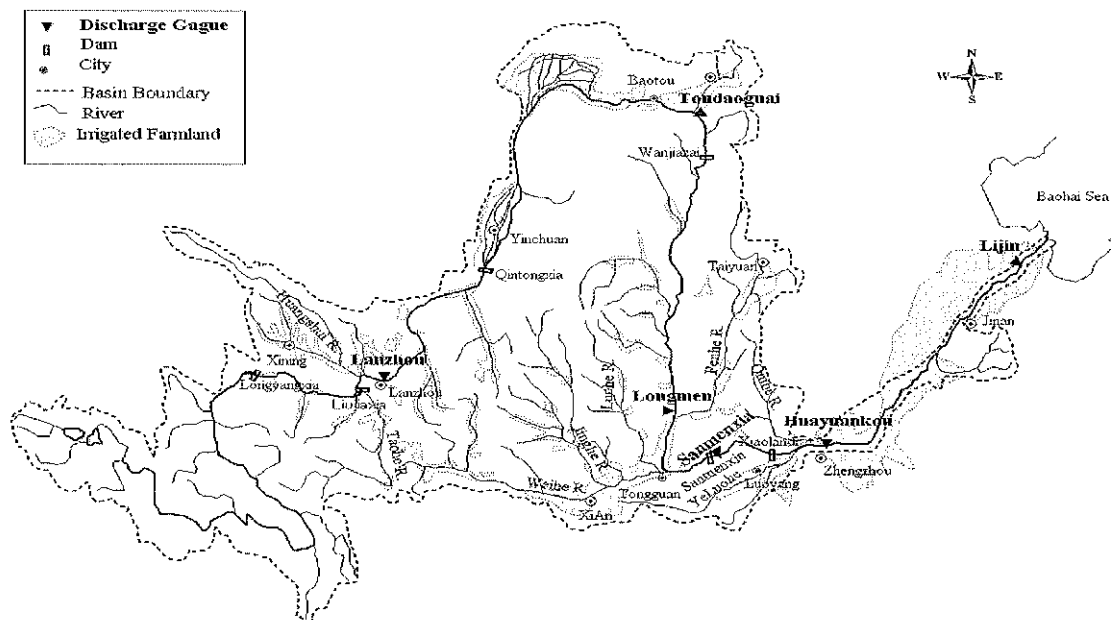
Discharge Gugue
Dam
City
Basin Boundary
River
Irrigated Farmland

N
W
E
S

Baotou
Toudaoguai
Wanjiazai
Baohai Sea
Yinchuan
Qintongxia
Taiyuan
Lijin
Jinan
Huangshui R.
Xining
Longyangxia
Lanzhou
Liujiaxia
Lanzhou
Taohe R.
Luohe R.
Jinghe R.
Longmen
Fenhe R.
Qinhe R.
Sanmenxia
Huayuankou
Xiaolangdi
Zhengzhou
Sanmenxia
Luoyang
Yeluohe
Weihe R.
Tongguan
XiAn